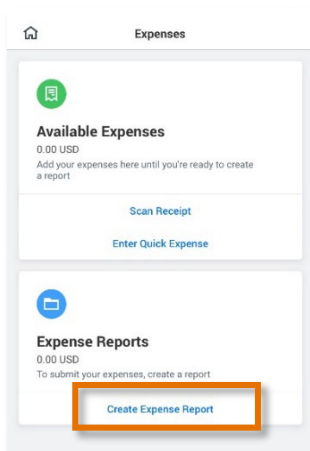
Expenses

Available Expenses
0.00 USD
Add your expenses here until you're ready to create a report

Scan Receipt

Enter Quick Expense

Expense Reports
0.00 USD
To submit your expenses, create a report

Create Expense Report